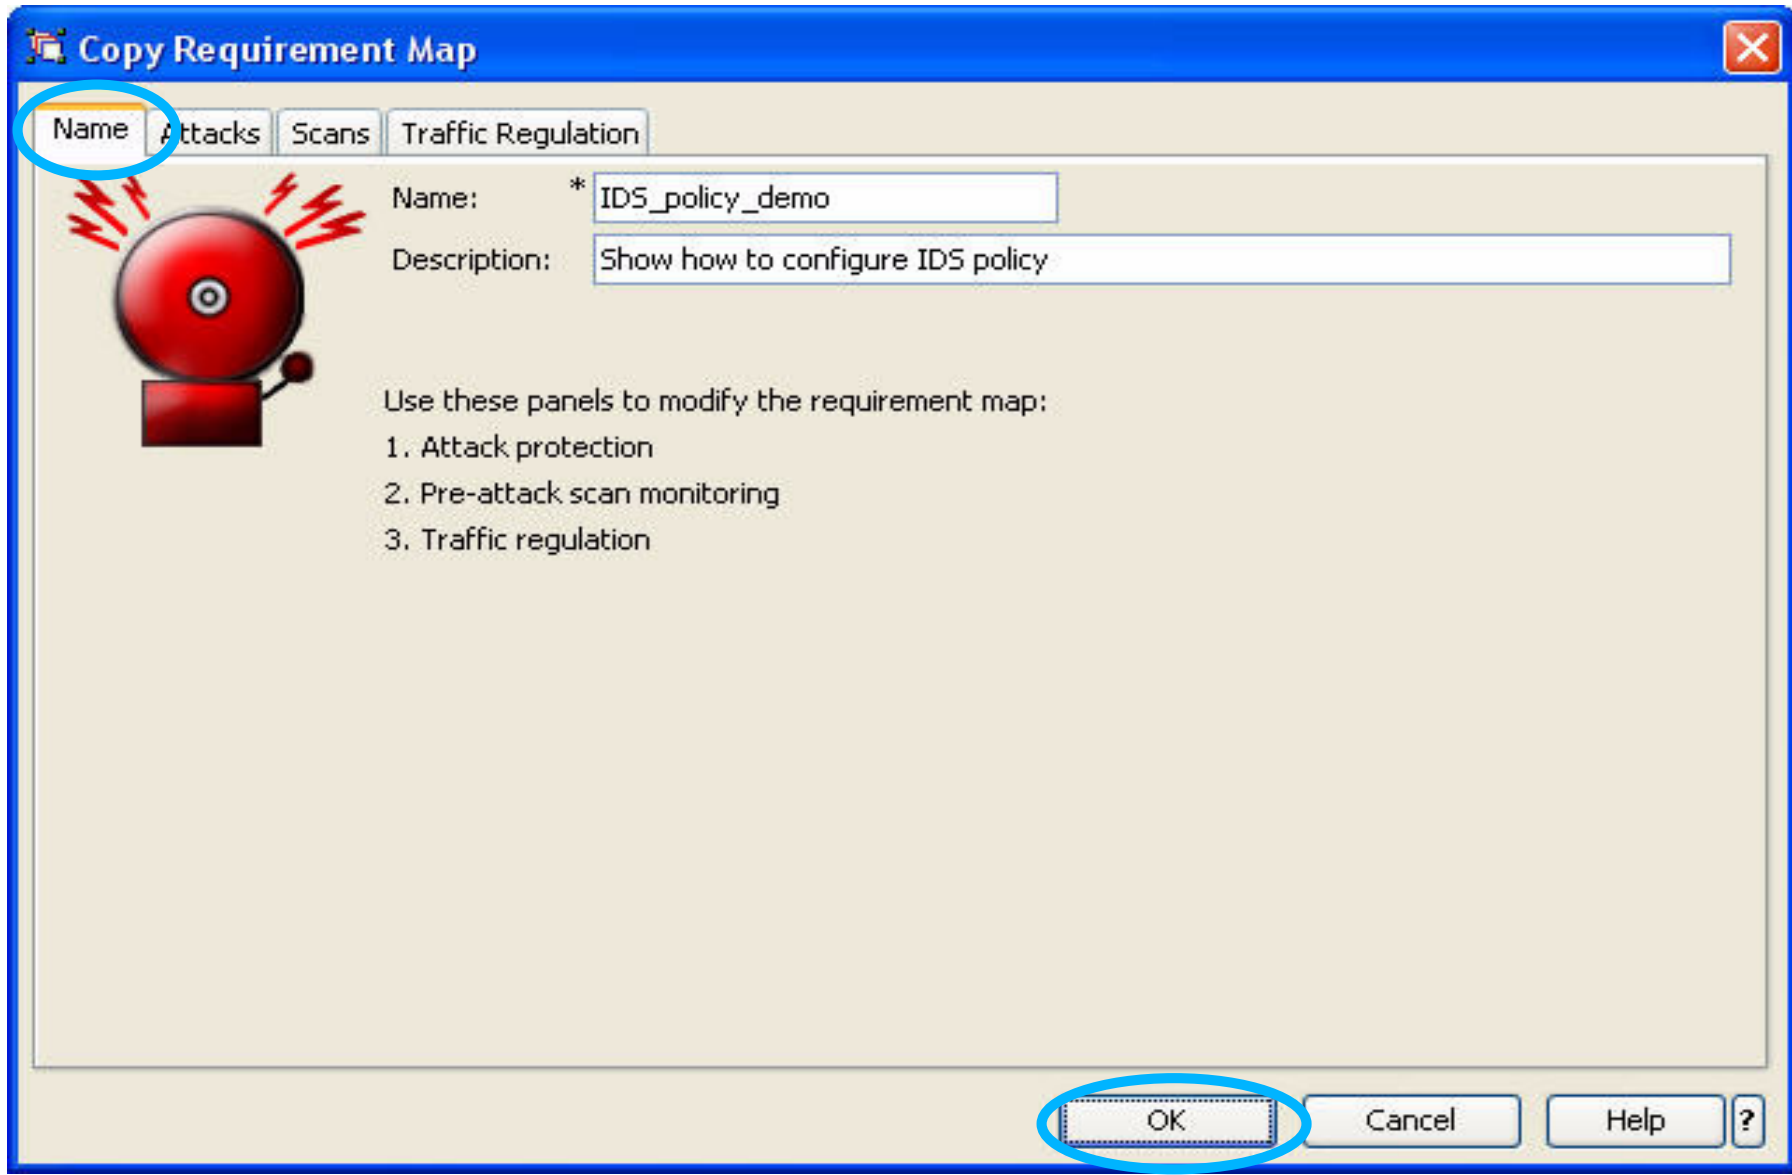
Copy Requirement Map

Name | Attacks | Scans | Traffic Regulation

Name: * IDS_policy_demo

Description: Show how to configure IDS policy

Use these panels to modify the requirement map:
1. Attack protection
2. Pre-attack scan monitoring
3. Traffic regulation

OK | Cancel | Help | ?